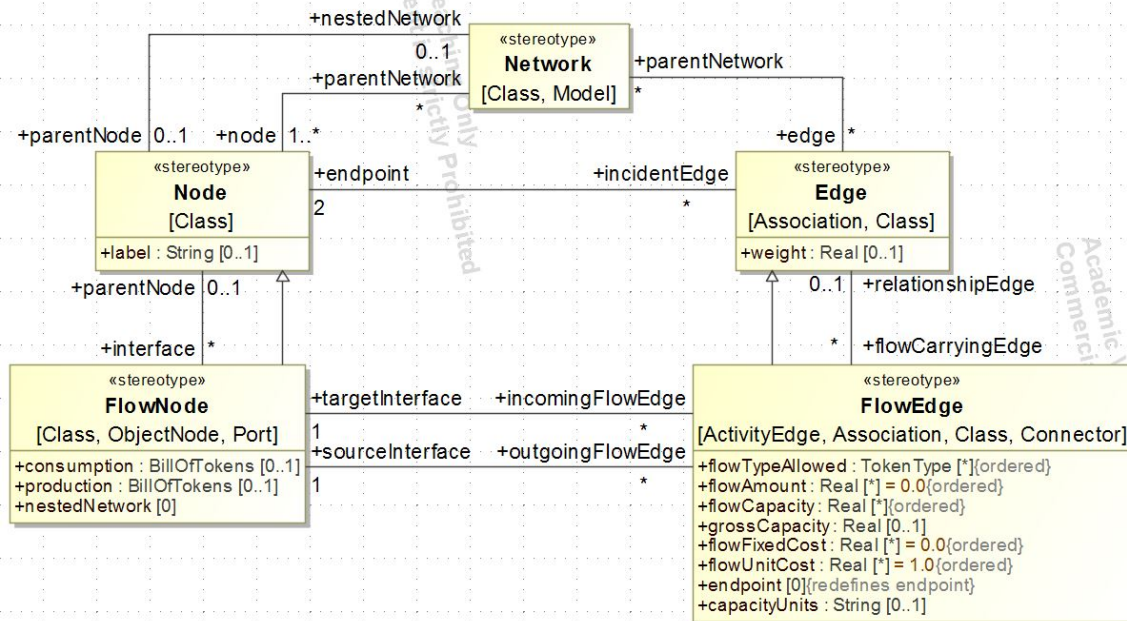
+nestedNetwork

«stereotype»
Network
[Class, Model]

0..1
+parentNetwork
*
+parentNetwork
*

+parentNode 0..1
+node 1..*
+edge *

«stereotype»
Node
[Class]
+label : String [0..1]

+endpoint
2
+incidentEdge
*

«stereotype»
Edge
[Association, Class]
+weight : Real [0..1]

+parentNode 0..1
+interface *

0..1 +relationshipEdge
* +flowCarryingEdge

«stereotype»
FlowNode
[Class, ObjectNode, Port]
+consumption : BillOfTokens [0..1]
+production : BillOfTokens [0..1]
+nestedNetwork [0]

+targetInterface
1
+incomingFlowEdge
*
+sourceInterface
1
+outgoingFlowEdge
*

«stereotype»
FlowEdge
[ActivityEdge, Association, Class, Connector]
+flowTypeAllowed : TokenType [*]{ordered}
+flowAmount : Real [*] = 0.0{ordered}
+flowCapacity : Real [*]{ordered}
+grossCapacity : Real [0..1]
+flowFixedCost : Real [*] = 0.0{ordered}
+flowUnitCost : Real [*] = 1.0{ordered}
+endpoint [0]{redefines endpoint}
+capacityUnits : String [0..1]

Academic
Commerci
Only
ictly Prohibited